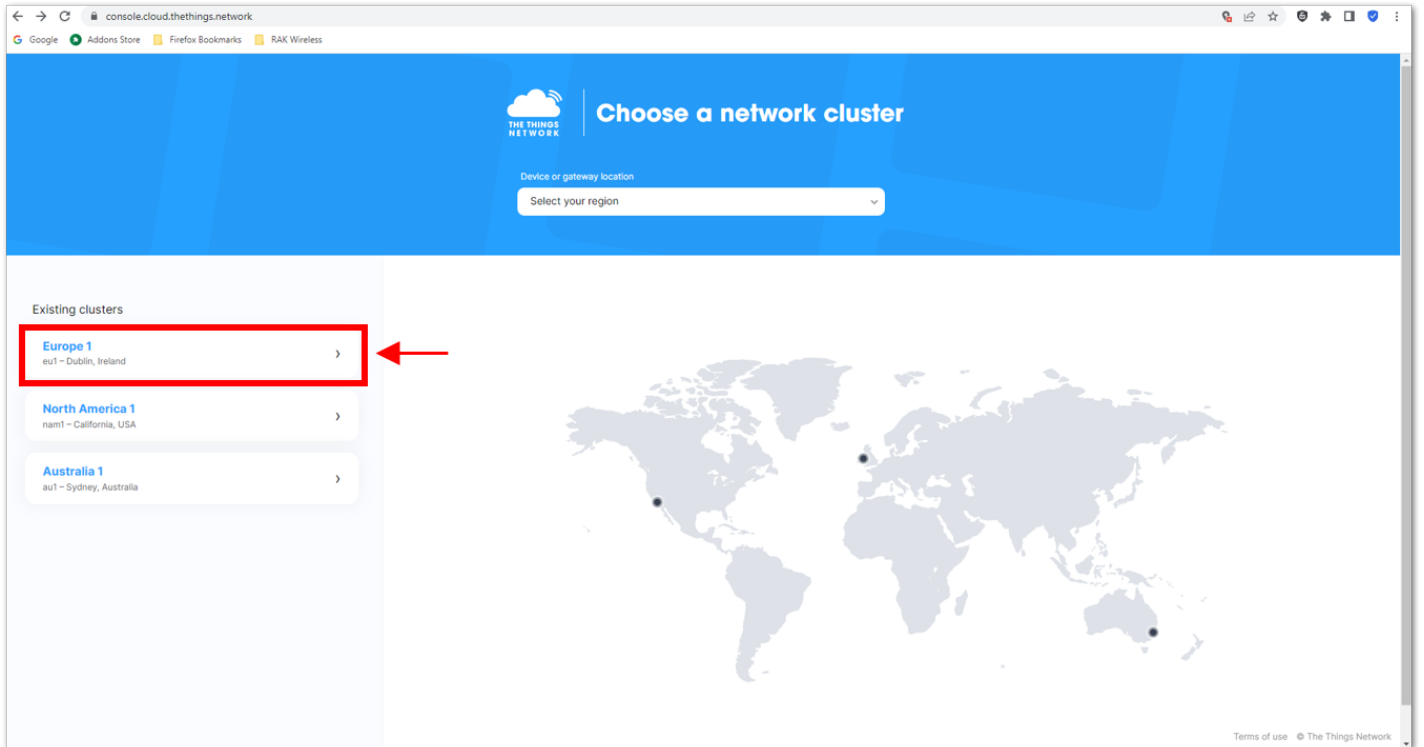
console.cloud.thethings.network

Google Addons Store Firefox Bookmarks RAK Wireless

THE THINGS NETWORK

Choose a network cluster

Device or gateway location

Select your region

Existing clusters

Europe 1
eu1 – Dublin, Ireland

North America 1
nam1 – California, USA

Australia 1
au1 – Sydney, Australia

Terms of use © The Things Network